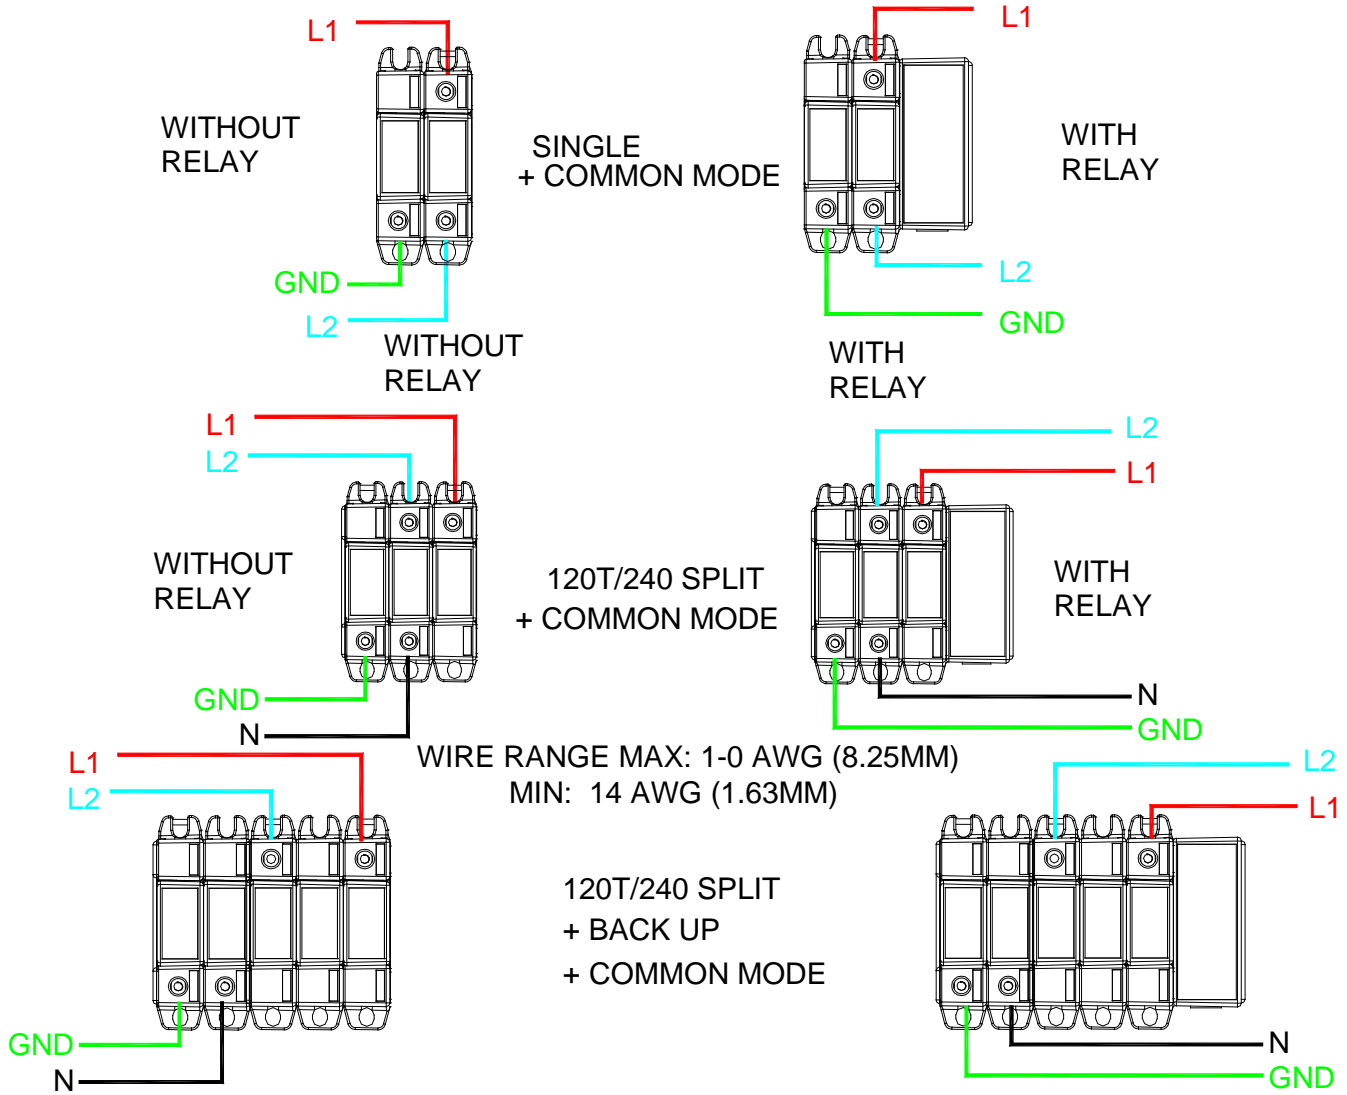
L1

WITHOUT RELAY

GND

L2

WITHOUT RELAY

SINGLE
+ COMMON MODE

L1

WITH RELAY

L2

GND

WITH RELAY

L1

L2

WITHOUT RELAY

GND

N

120T/240 SPLIT
+ COMMON MODE

L2

L1

WITH RELAY

N

GND

WIRE RANGE MAX: 1-0 AWG (8.25MM)
MIN: 14 AWG (1.63MM)

L1

L2

GND

N

120T/240 SPLIT
+ BACK UP
+ COMMON MODE

L2

L1

N

GND